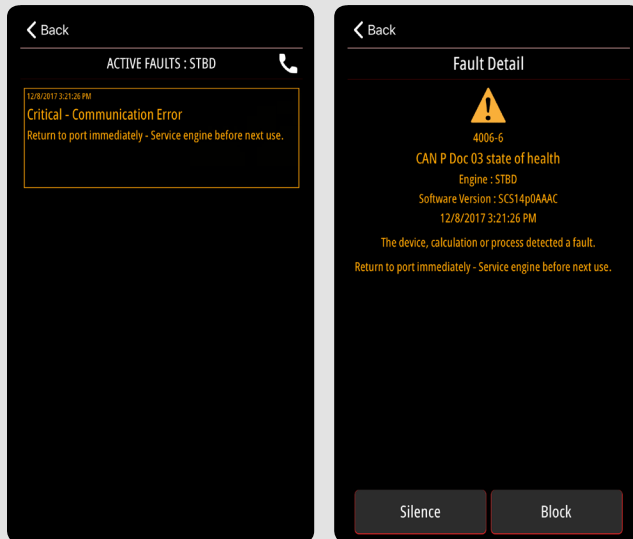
Back

ACTIVE FAULTS : STBD

12/8/2017 3:21:26 PM
Critical - Communication Error
Return to port immediately - Service engine before next use.

Back

Fault Detail

4006-6
CAN P Doc 03 state of health
Engine : STBD
Software Version : SCS14p0AAAC
12/8/2017 3:21:26 PM

The device, calculation or process detected a fault.

Return to port immediately - Service engine before next use.

Silence

Block